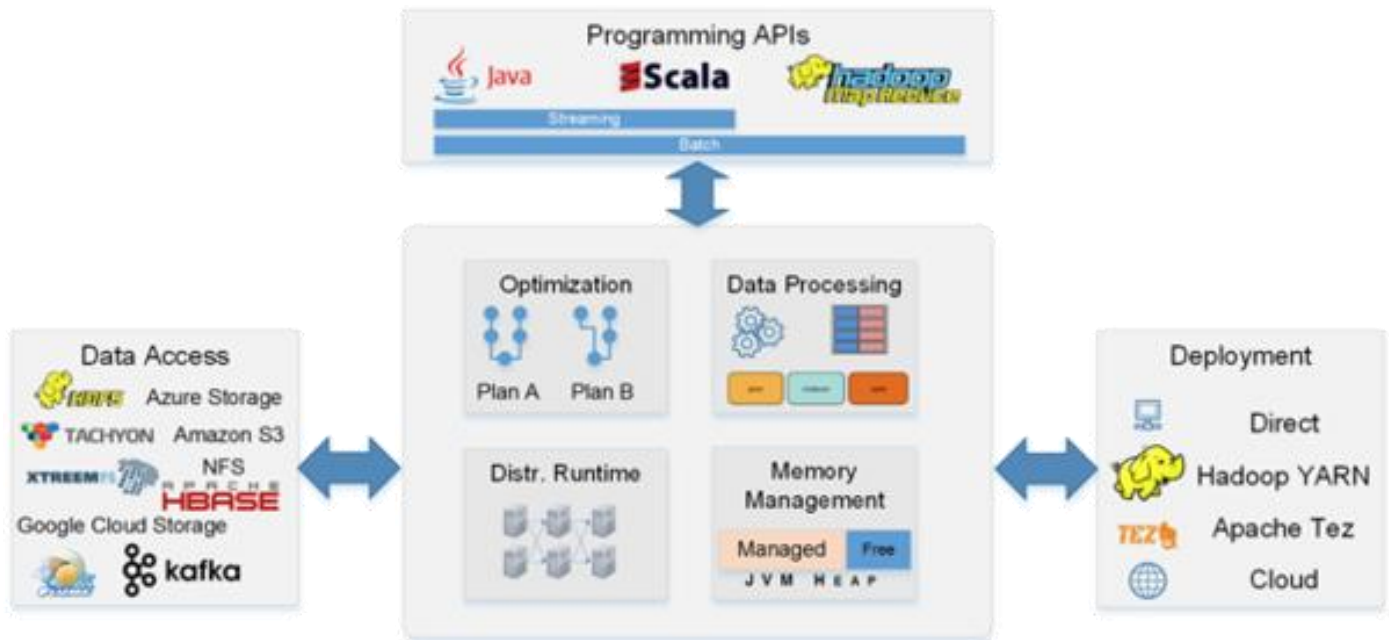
Programming APIs

Java

Scala

hadoop MapReduce

Streaming

Batch

Optimization

Plan A

Plan B

Data Processing

Distr. Runtime

Memory Management

Managed

Free

JVM HEAP

Data Access

HDFS

Azure Storage

TACHYON

Amazon S3

XTREEMFS

NFS

APACHE HBASE

Google Cloud Storage

kafka

Deployment

Direct

Hadoop YARN

TEZ

Apache Tez

Cloud